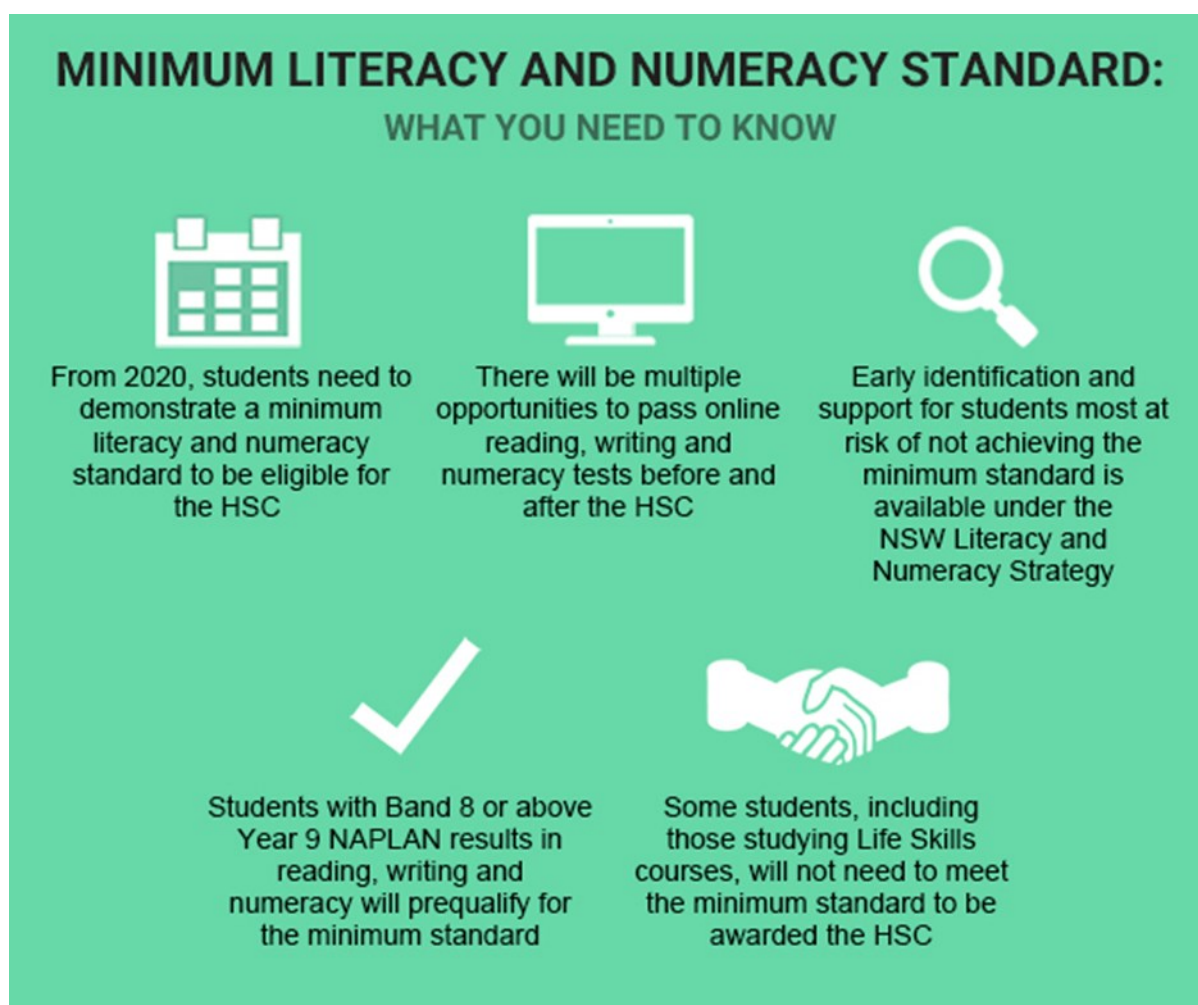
MINIMUM LITERACY AND NUMERACY STANDARD:
WHAT YOU NEED TO KNOW

From 2020, students need to demonstrate a minimum literacy and numeracy standard to be eligible for the HSC

There will be multiple opportunities to pass online reading, writing and numeracy tests before and after the HSC

Early identification and support for students most at risk of not achieving the minimum standard is available under the NSW Literacy and Numeracy Strategy

Students with Band 8 or above Year 9 NAPLAN results in reading, writing and numeracy will prequalify for the minimum standard

Some students, including those studying Life Skills courses, will not need to meet the minimum standard to be awarded the HSC